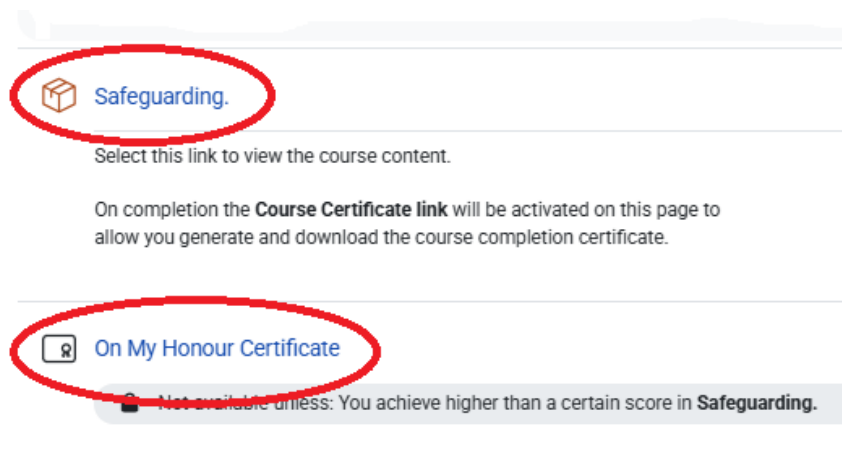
Safeguarding.

Select this link to view the course content.

On completion the **Course Certificate link** will be activated on this page to allow you generate and download the course completion certificate.

On My Honour Certificate

Not available unless: You achieve higher than a certain score in **Safeguarding.**